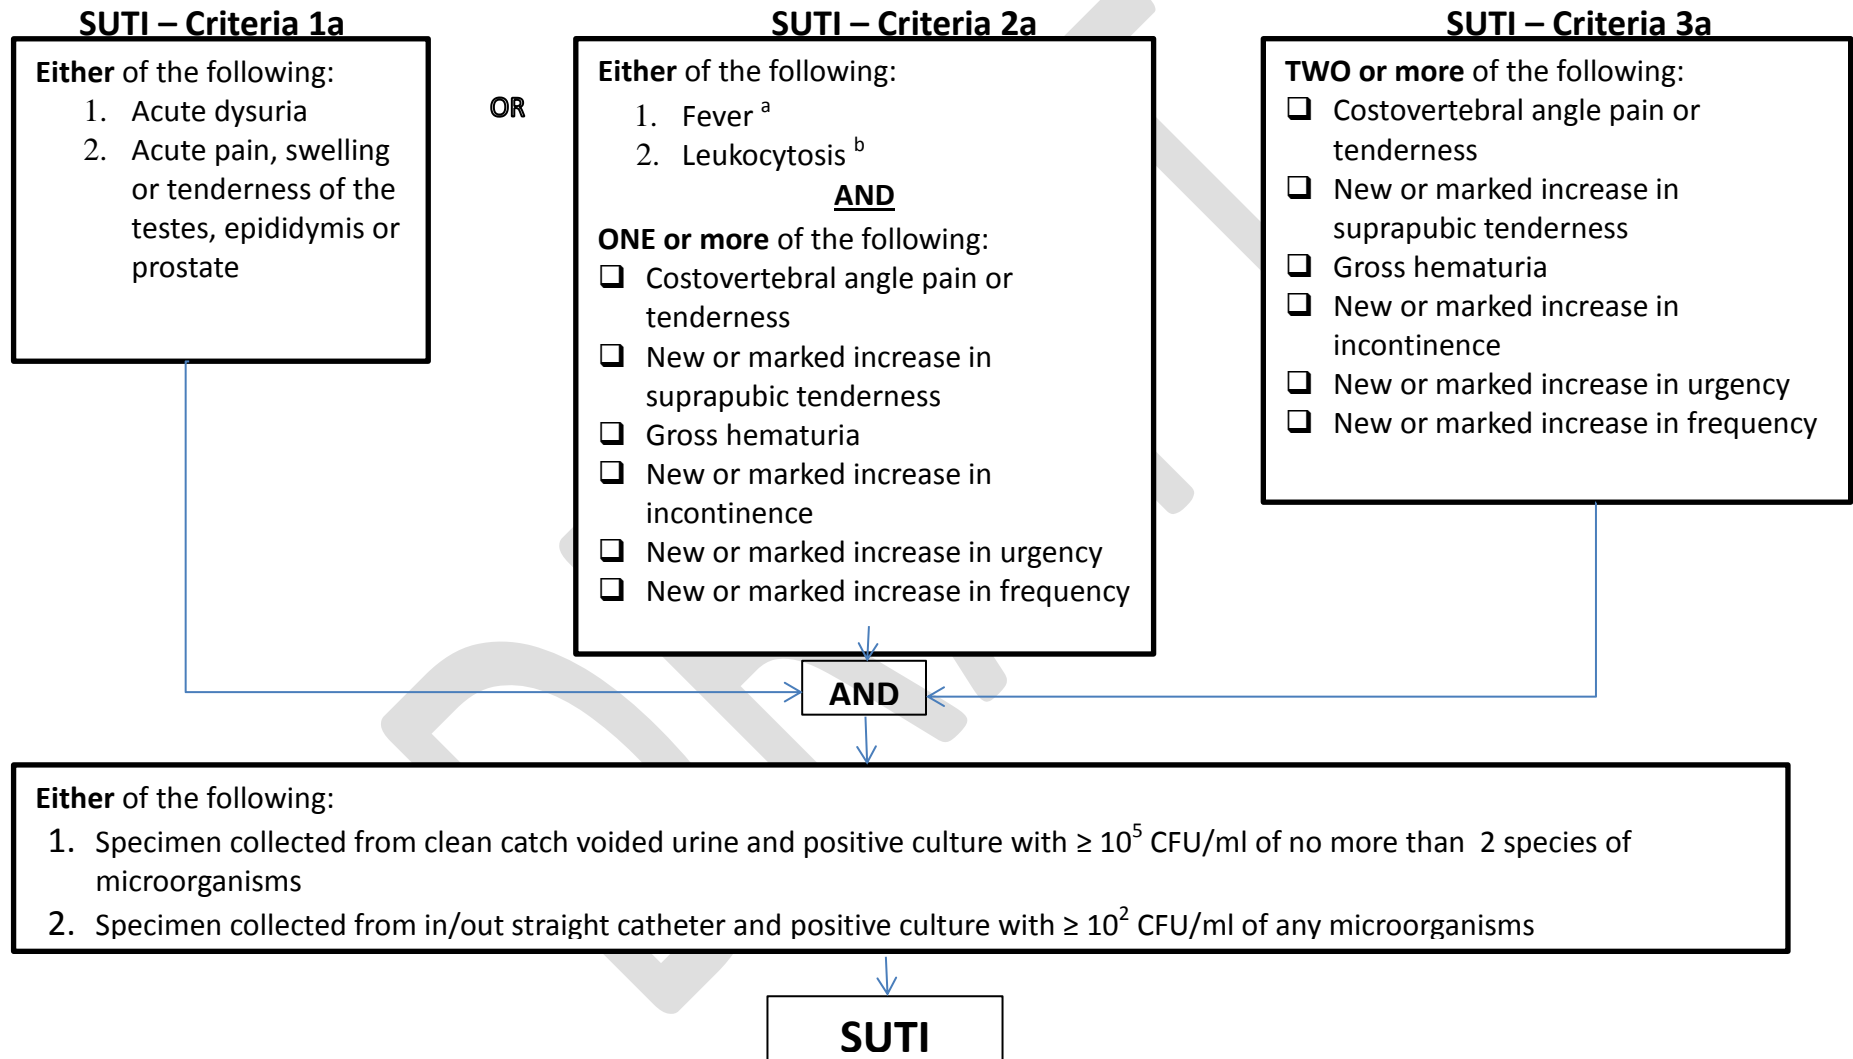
SUTI – Criteria 1a

Either of the following:
1. Acute dysuria
2. Acute pain, swelling or tenderness of the testes, epididymis or prostate

OR

SUTI – Criteria 2a

Either of the following:
1. Fever $^{a}$
2. Leukocytosis $^{b}$

AND

ONE or more of the following:
❑ Costovertebral angle pain or tenderness
❑ New or marked increase in suprapubic tenderness
❑ Gross hematuria
❑ New or marked increase in incontinence
❑ New or marked increase in urgency
❑ New or marked increase in frequency

SUTI – Criteria 3a

TWO or more of the following:
❑ Costovertebral angle pain or tenderness
❑ New or marked increase in suprapubic tenderness
❑ Gross hematuria
❑ New or marked increase in incontinence
❑ New or marked increase in urgency
❑ New or marked increase in frequency

AND

Either of the following:
1. Specimen collected from clean catch voided urine and positive culture with ≥ $10^{5}$ CFU/ml of no more than 2 species of microorganisms
2. Specimen collected from in/out straight catheter and positive culture with ≥ $10^{2}$ CFU/ml of any microorganisms

SUTI